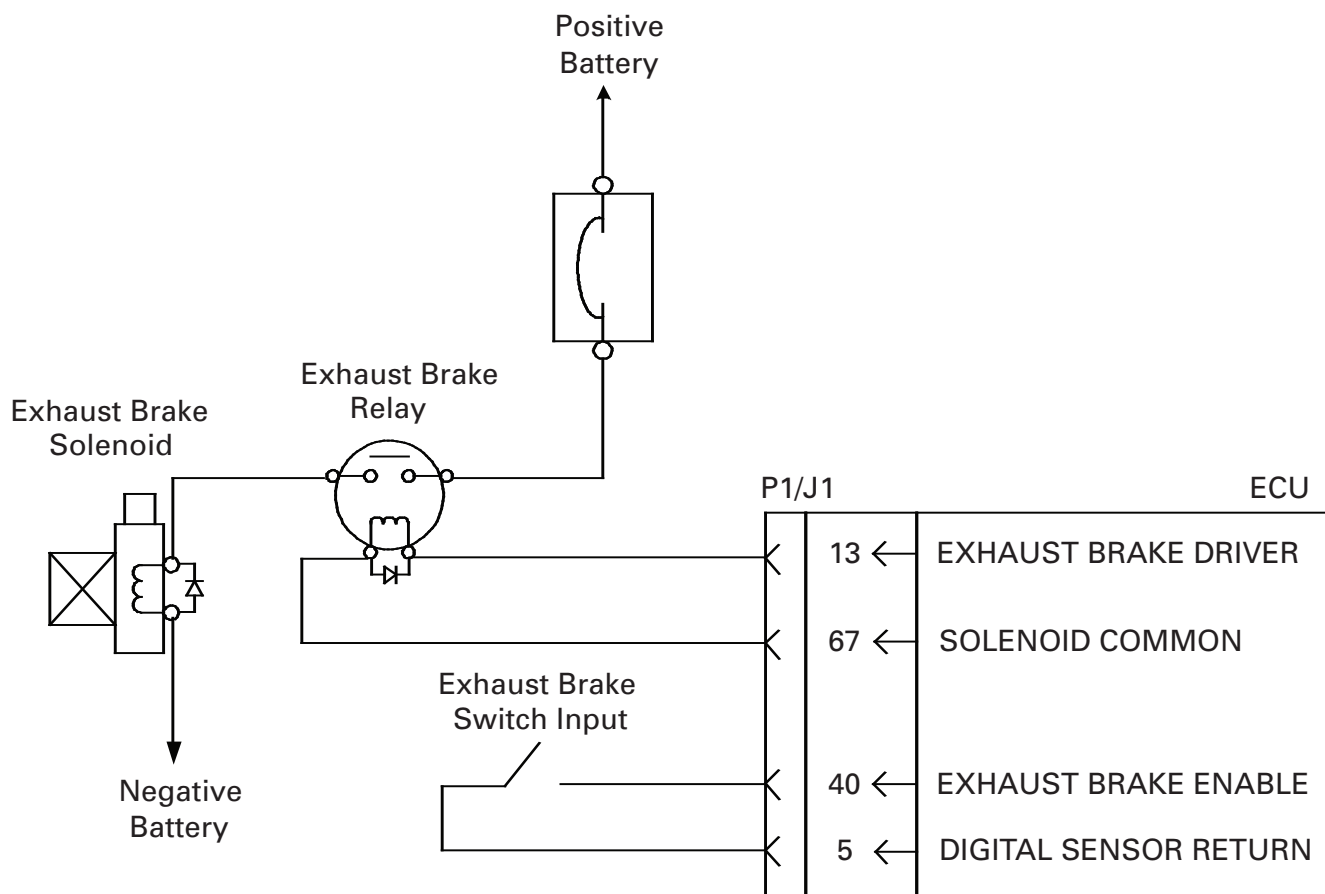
Positive Battery

Exhaust Brake Relay

Exhaust Brake Solenoid

P1/J1

ECU

13 $\leftarrow$ EXHAUST BRAKE DRIVER

67 $\leftarrow$ SOLENOID COMMON

Exhaust Brake Switch Input

40 $\leftarrow$ EXHAUST BRAKE ENABLE

5 $\leftarrow$ DIGITAL SENSOR RETURN

Negative Battery